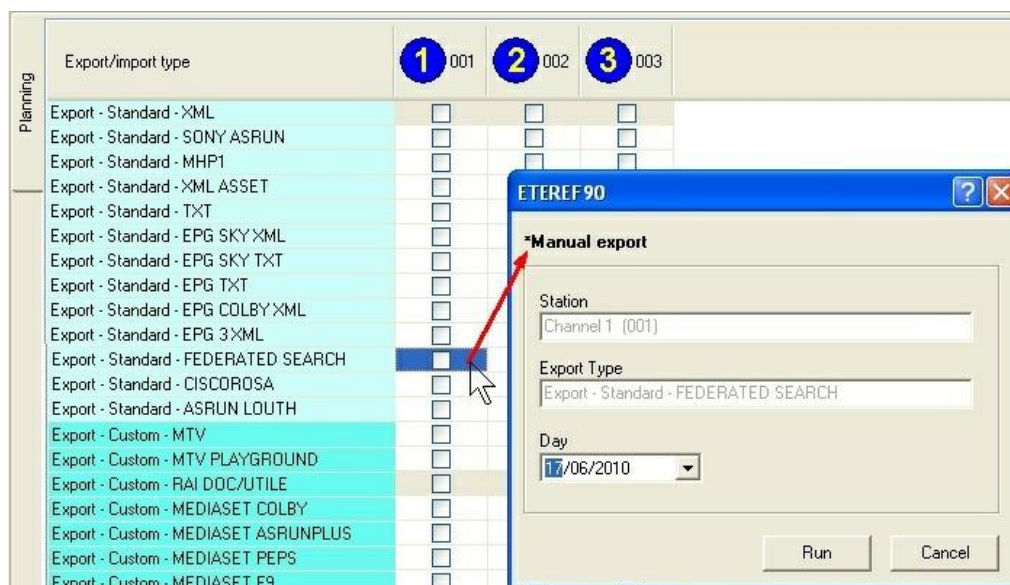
Planning

| Export/import type | 1 001 | 2 002 | 3 003 |
|---|---|---|---|
| Export - Standard - XML | ☐ | ☐ | ☐ |
| Export - Standard - SONY ASRUN | ☐ | ☐ | ☐ |
| Export - Standard - MHP1 | ☐ | ☐ | ☐ |
| Export - Standard - XML ASSET | ☐ | | |
| Export - Standard - TXT | ☐ | | |
| Export - Standard - EPG SKY XML | ☐ | | |
| Export - Standard - EPG SKY TXT | ☐ | | |
| Export - Standard - EPG TXT | ☐ | | |
| Export - Standard - EPG COLBY XML | ☐ | | |
| Export - Standard - EPG 3 XML | ☐ | | |
| Export - Standard - FEDERATED SEARCH | ☐ | | |
| Export - Standard - CISCOROSA | ☐ | | |
| Export - Standard - ASRUN LOUTH | ☐ | | |
| Export - Custom - MTV | ☐ | | |
| Export - Custom - MTV PLAYGROUND | ☐ | | |
| Export - Custom - RAI DOC/UTILE | ☐ | | |
| Export - Custom - MEDIASET COLBY | ☐ | | |
| Export - Custom - MEDIASET ASRUNPLUS | ☐ | | |
| Export - Custom - MEDIASET PEPS | ☐ | | |
| Export - Custom - MEDIASET F9 | ☐ | | |

ETEREF90

*Manual export

Station
Channel 1 (001)

Export Type
Export - Standard - FEDERATED SEARCH

Day
17/06/2010

Run
Cancel